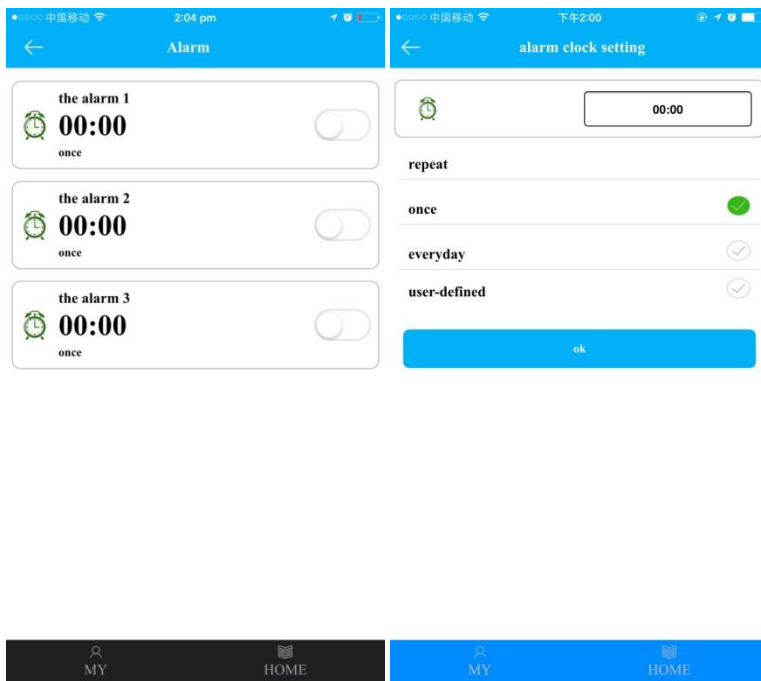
●○○○○ 中国移动 2:04 pm

Alarm

the alarm 1
00:00
once

the alarm 2
00:00
once

the alarm 3
00:00
once

MY HOME

●○○○○ 中国移动 下午2:00

alarm clock setting

00:00

repeat

once

everyday

user-defined

ok

MY HOME